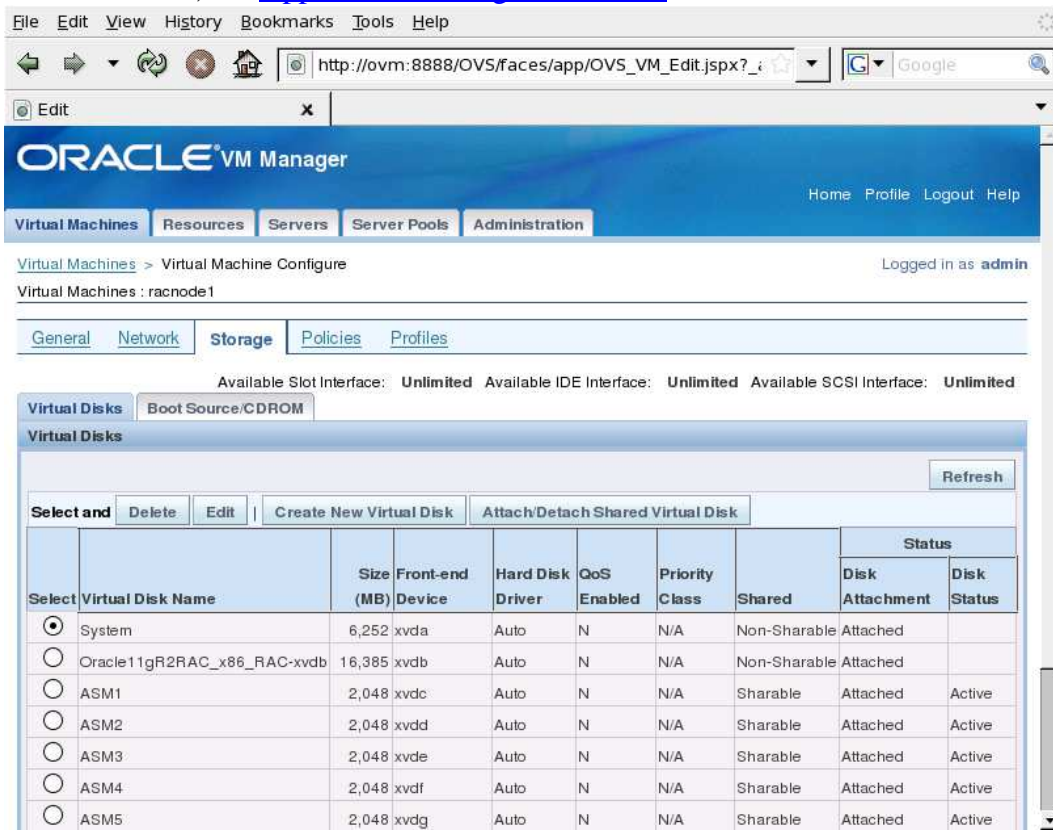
File Edit View History Bookmarks Tools Help

http://ovm:8888/OVS/faces/app/OVS_VM_Edit.jspx?_

Google

Edit

ORACLE VM Manager

Home Profile Logout Help

Virtual Machines | Resources | Servers | Server Pools | Administration

Virtual Machines > Virtual Machine Configure

Logged in as admin

Virtual Machines : racnode1

General Network Storage Policies Profiles

Available Slot Interface: Unlimited Available IDE Interface: Unlimited Available SCSI Interface: Unlimited

Virtual Disks | Boot Source/CDROM

Virtual Disks

Refresh

Select and Delete Edit | Create New Virtual Disk Attach/Detach Shared Virtual Disk

| Select | Virtual Disk Name | Size (MB) | Front-end Device | Hard Disk Driver | QoS Enabled | Priority Class | Shared | Status: Disk Attachment | Status: Disk Status |
|---|---|---|---|---|---|---|---|---|---|
| ⦿ | System | 6,252 | xvda | Auto | N | N/A | Non-Sharable | Attached | |
| ○ | Oracle11gR2RAC_x86_RAC-xvdb | 16,385 | xvdb | Auto | N | N/A | Non-Sharable | Attached | |
| ○ | ASM1 | 2,048 | xvdc | Auto | N | N/A | Sharable | Attached | Active |
| ○ | ASM2 | 2,048 | xvdd | Auto | N | N/A | Sharable | Attached | Active |
| ○ | ASM3 | 2,048 | xvde | Auto | N | N/A | Sharable | Attached | Active |
| ○ | ASM4 | 2,048 | xvdf | Auto | N | N/A | Sharable | Attached | Active |
| ○ | ASM5 | 2,048 | xvdg | Auto | N | N/A | Sharable | Attached | Active |